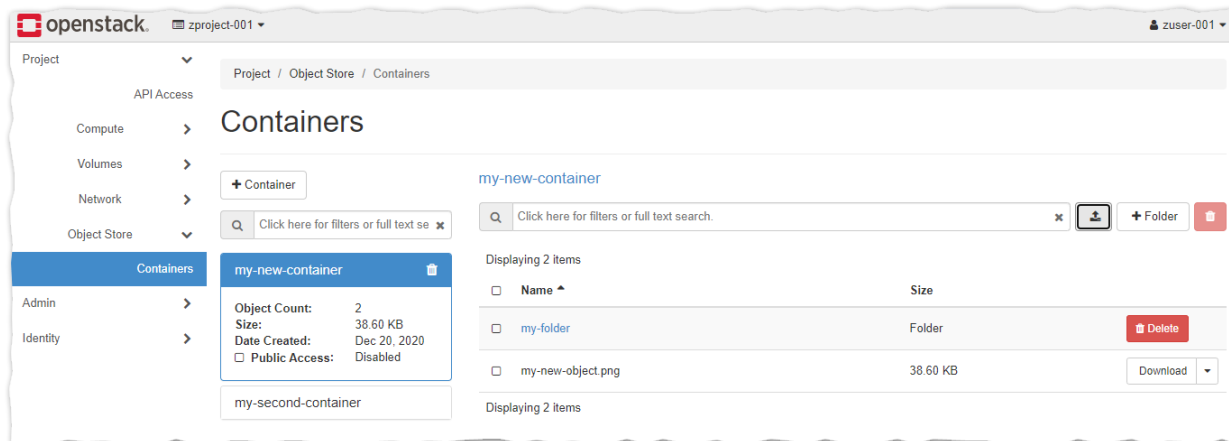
openstack. zproject-001 ▾

zuser-001 ▾

Project

API Access

Compute

Volumes

Network

Object Store

Containers

Admin

Identity

Project / Object Store / Containers

Containers

+ Container

Click here for filters or full text se

my-new-container

Object Count: 2
Size: 38.60 KB
Date Created: Dec 20, 2020
Public Access: Disabled

my-second-container

my-new-container

Click here for filters or full text search.

+ Folder

Displaying 2 items

| Name ▲ | Size | |
|---|---|---|
| my-folder | Folder | Delete |
| my-new-object.png | 38.60 KB | Download |

Displaying 2 items